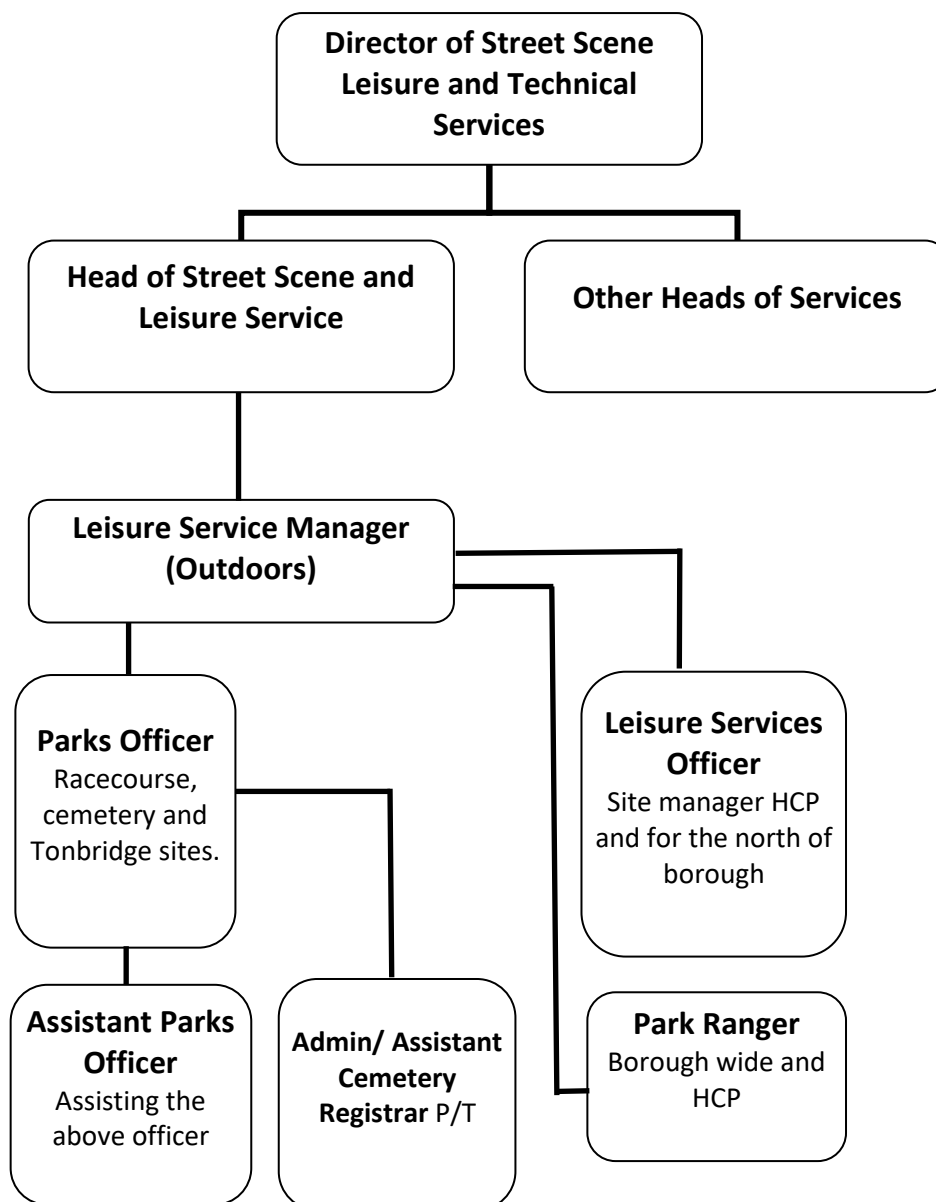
Director of Street Scene Leisure and Technical Services

Head of Street Scene and Leisure Service

Other Heads of Services

Leisure Service Manager (Outdoors)

Parks Officer
Racecourse, cemetery and Tonbridge sites.

Leisure Services Officer
Site manager HCP and for the north of borough

Assistant Parks Officer
Assisting the above officer

Admin/ Assistant Cemetery Registrar P/T

Park Ranger
Borough wide and HCP